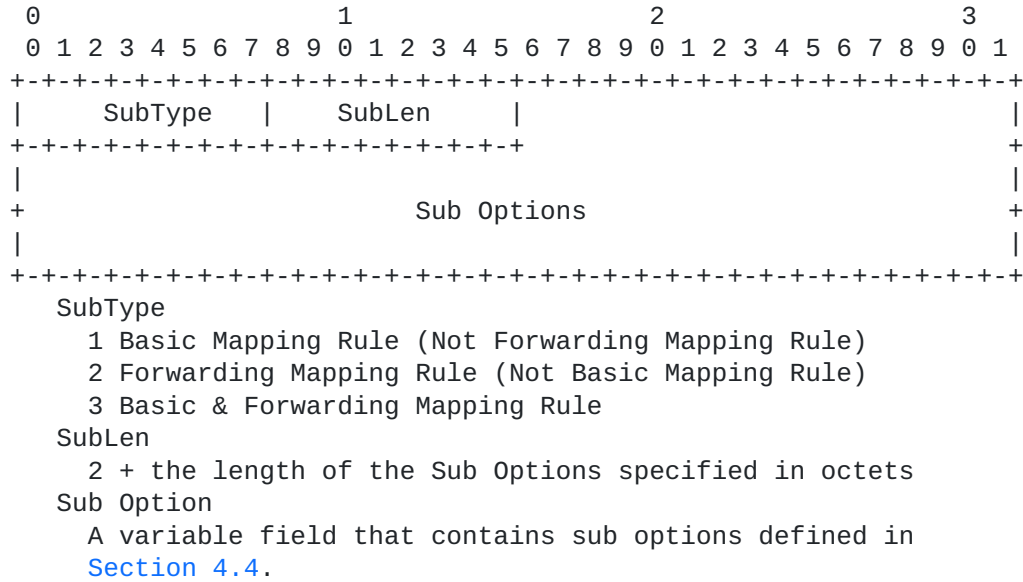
| 0 | 1 | 2 | 3 |
|---|---|---|---|
| 0 1 2 3 4 5 6 7 | 8 9 0 1 2 3 4 5 | 6 7 8 9 0 1 2 3 | 4 5 6 7 8 9 0 1 |
| SubType | SubLen | | |
| Sub Options | | | |

SubType
1 Basic Mapping Rule (Not Forwarding Mapping Rule)
2 Forwarding Mapping Rule (Not Basic Mapping Rule)
3 Basic & Forwarding Mapping Rule
SubLen
2 + the length of the Sub Options specified in octets
Sub Option
A variable field that contains sub options defined in Section 4.4.